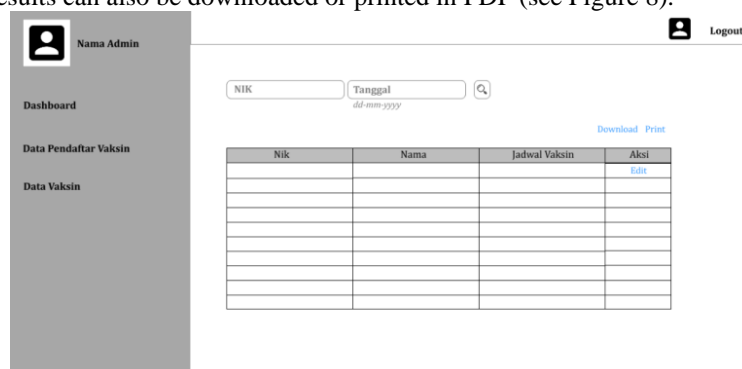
esults can also be downloaded or printed in PDF (see Figure 8).

Nama Admin

Logout

Dashboard

Data Pendaftar Vaksin

Data Vaksin

NIK

Tanggal
dd-mm-yyyy

Download Print

| Nik | Nama | Jadwal Vaksin | Aksi |
|---|---|---|---|
| | | | Edit |
| | | | |
| | | | |
| | | | |
| | | | |
| | | | |
| | | | |
| | | | |
| | | | |
| | | | |
| | | | |
| | | | |